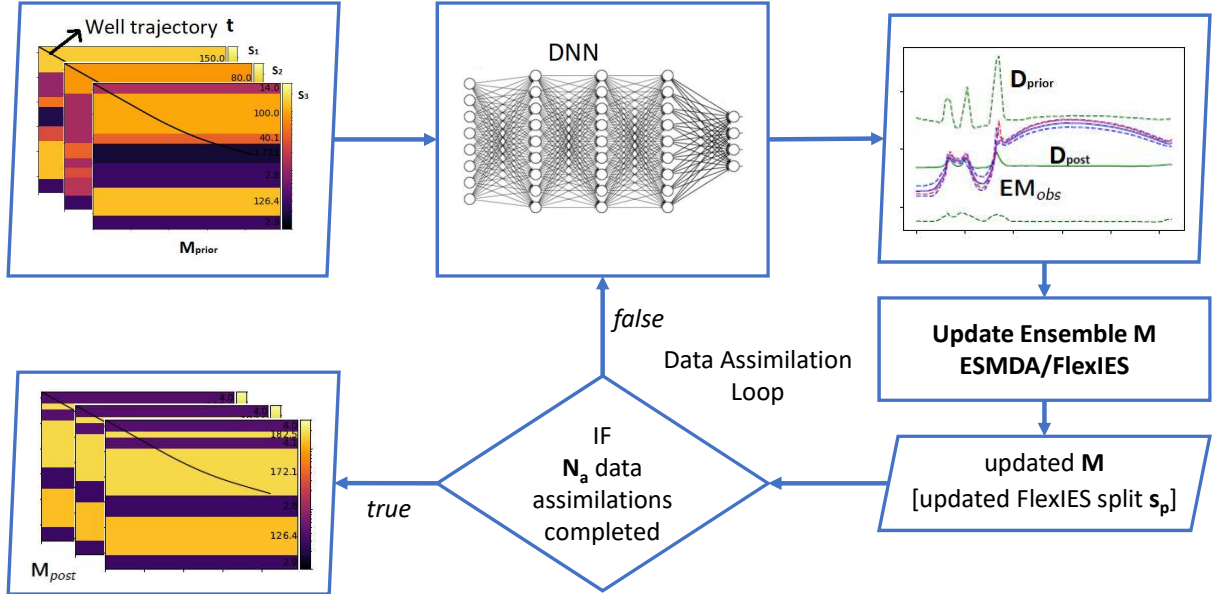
Well trajectory **t**

150.0 $s_1$

80.0 $s_2$

$s_3$

14.0

100.0

40.1

1.7

2.8

126.4

2.9

$\mathbf{M_{prior}}$

DNN

$\mathbf{D_{prior}}$

$\mathbf{D_{post}}$

$\mathrm{EM}_{obs}$

**Update Ensemble M ESMDA/FlexIES**

updated **M** [updated FlexIES split $\mathbf{s_p}$]

*false*

Data Assimilation Loop

IF $\mathbf{N_a}$ data assimilations completed

*true*

4.0

4.0

182.5

4.2

4.0

172.1

2.8

126.4

2.1

$\mathrm{M}_{post}$